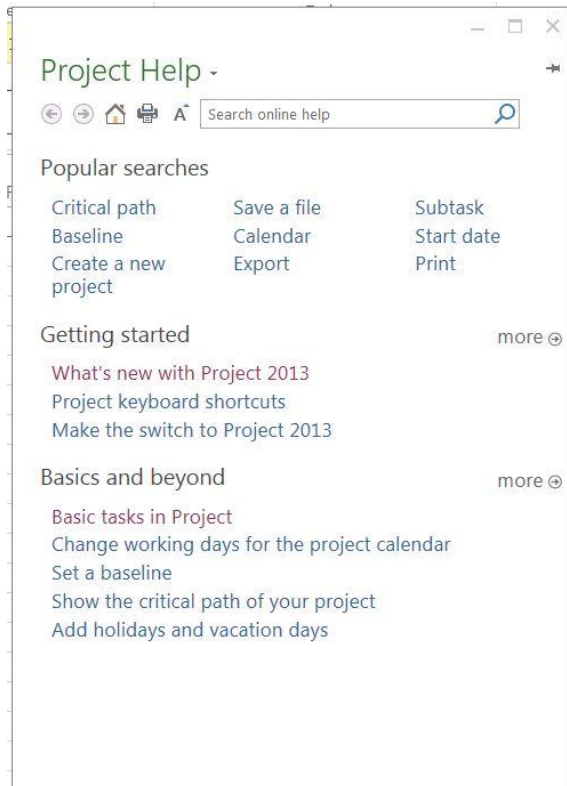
Project Help -

Search online help

Popular searches

Critical path
Baseline
Create a new project

Save a file
Calendar
Export

Subtask
Start date
Print

Getting started

more

What's new with Project 2013
Project keyboard shortcuts
Make the switch to Project 2013

Basics and beyond

more

Basic tasks in Project
Change working days for the project calendar
Set a baseline
Show the critical path of your project
Add holidays and vacation days